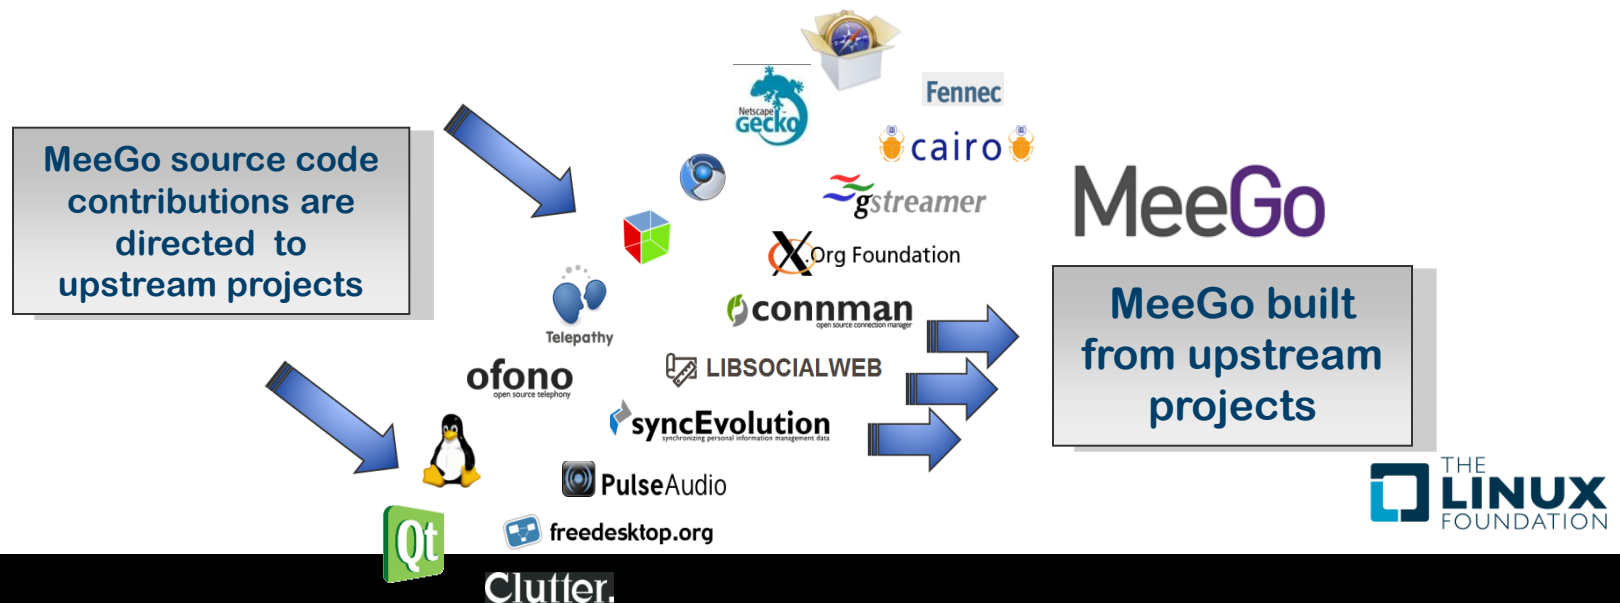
MeeGo source code contributions are directed to upstream projects

Netscape Gecko

Fennec

cairo

gstreamer

X.Org Foundation

connman
open source connection manager

Telepathy

LIBSOCIALWEB

ofono
open source telephony

syncEvolution
synchronizing personal information management data

PulseAudio

Qt

freedesktop.org

Clutter.

MeeGo

MeeGo built from upstream projects

THE LINUX FOUNDATION